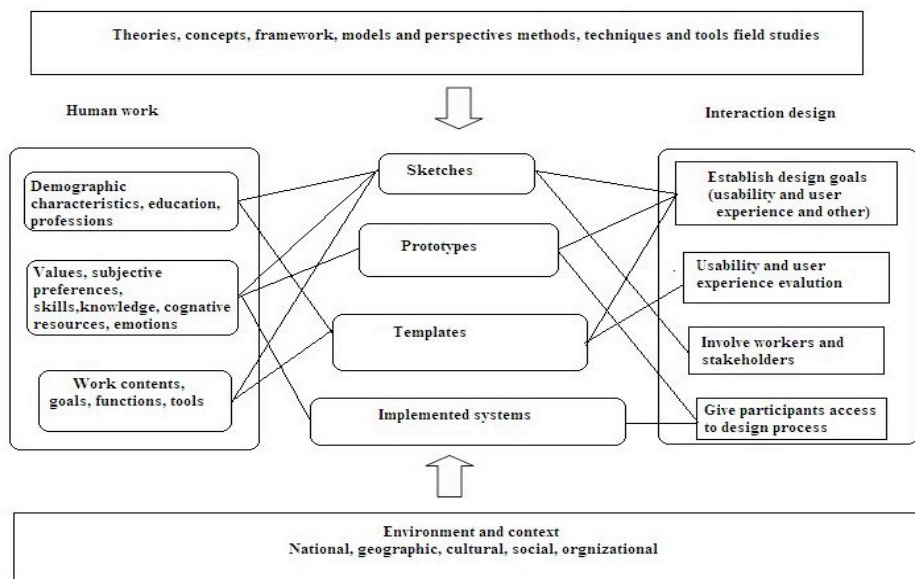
Theories, concepts, framework, models and perspectives methods, techniques and tools field studies

Human work

Interaction design

Demographic characteristics, education, professions

Values, subjective preferences, skills,knowledge, cognative resources, emotions

Work contents, goals, functions, tools

Sketches

Prototypes

Templates

Implemented systems

Establish design goals (usability and user experience and other)

Usability and user experience evalution

Involve workers and stakeholders

Give participants access to design process

Environment and context
National, geographic, cultural, social, orgnizational